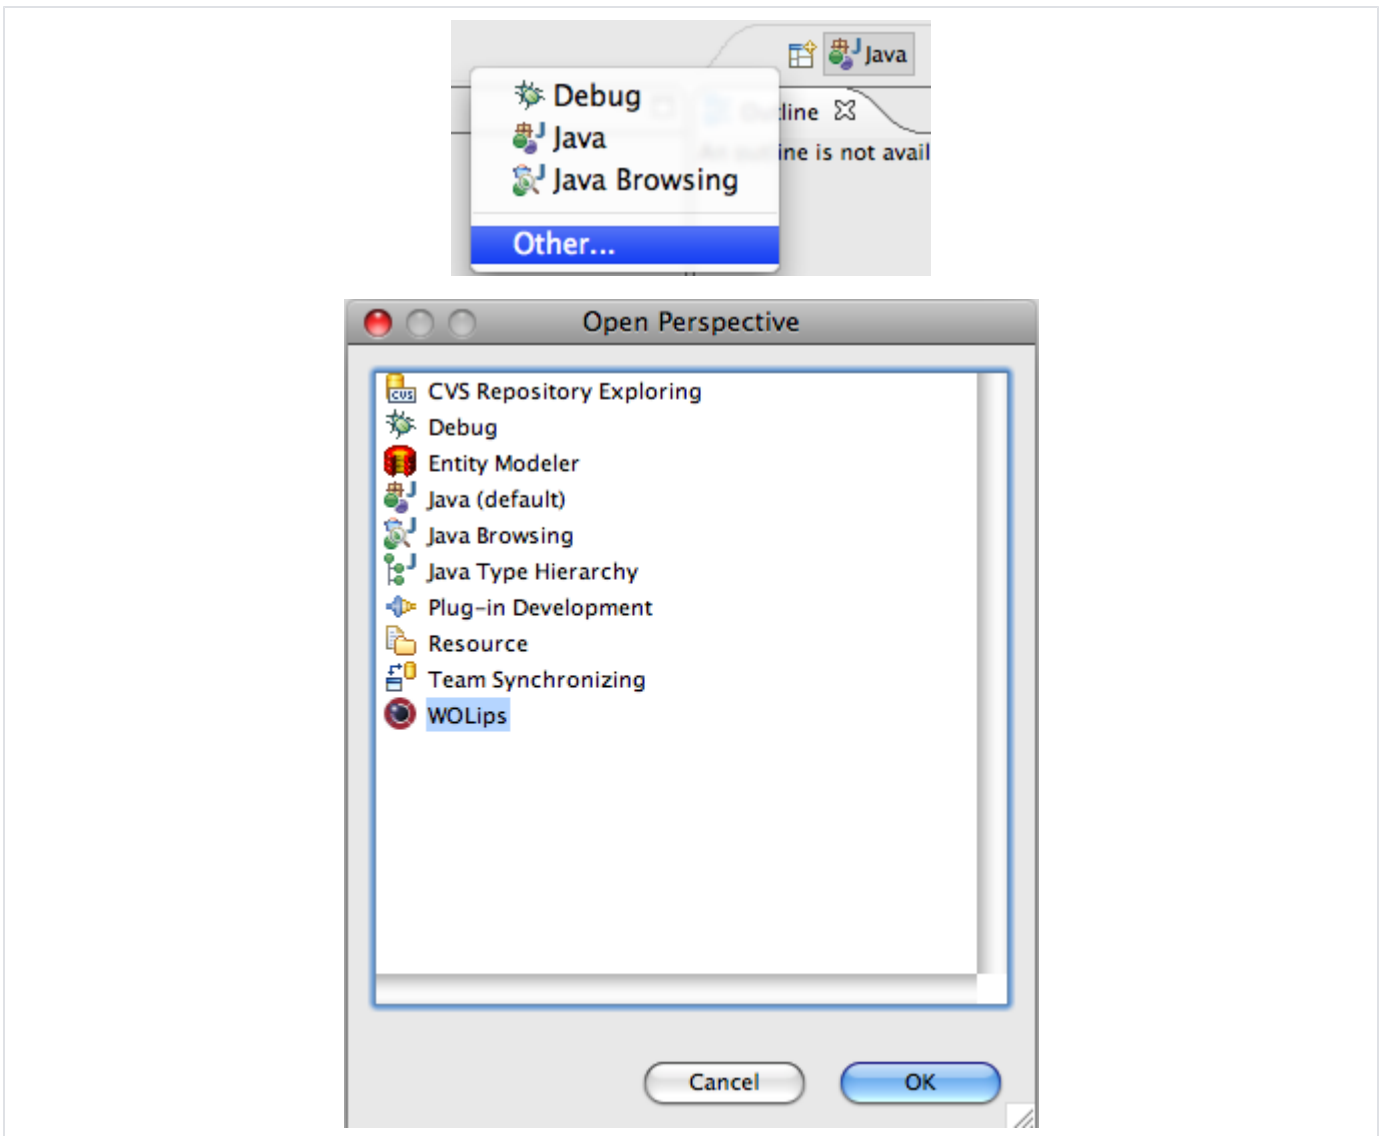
Java

Debug
Java
Java Browsing
Other...

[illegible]line
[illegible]ine is not avail

Open Perspective

CVS Repository Exploring
Debug
Entity Modeler
Java (default)
Java Browsing
Java Type Hierarchy
Plug-in Development
Resource
Team Synchronizing
WOLips

Cancel
OK